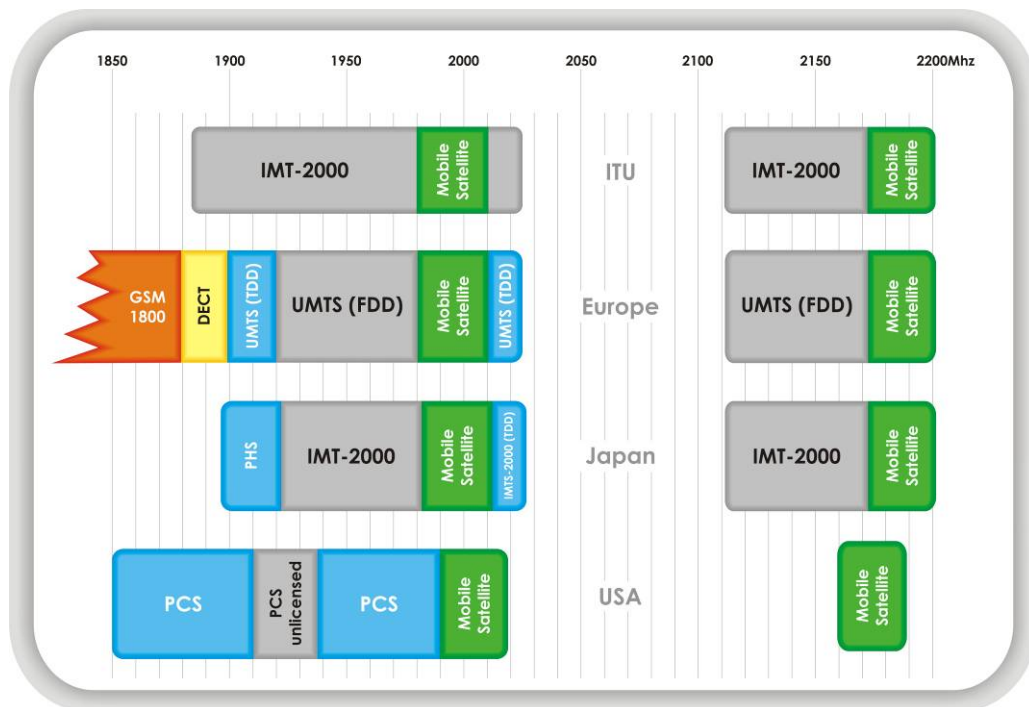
1850 1900 1950 2000 2050 2100 2150 2200Mhz

IMT-2000
Mobile Satellite
ITU
IMT-2000
Mobile Satellite

GSM 1800
DECT
UMTS (TDD)
UMTS (FDD)
Mobile Satellite
UMTS (TDD)
Europe
UMTS (FDD)
Mobile Satellite

PHS
IMT-2000
Mobile Satellite
IMTS-2000 (TDD)
Japan
IMT-2000
Mobile Satellite

PCS
PCS unlicensed
PCS
Mobile Satellite
USA
Mobile Satellite